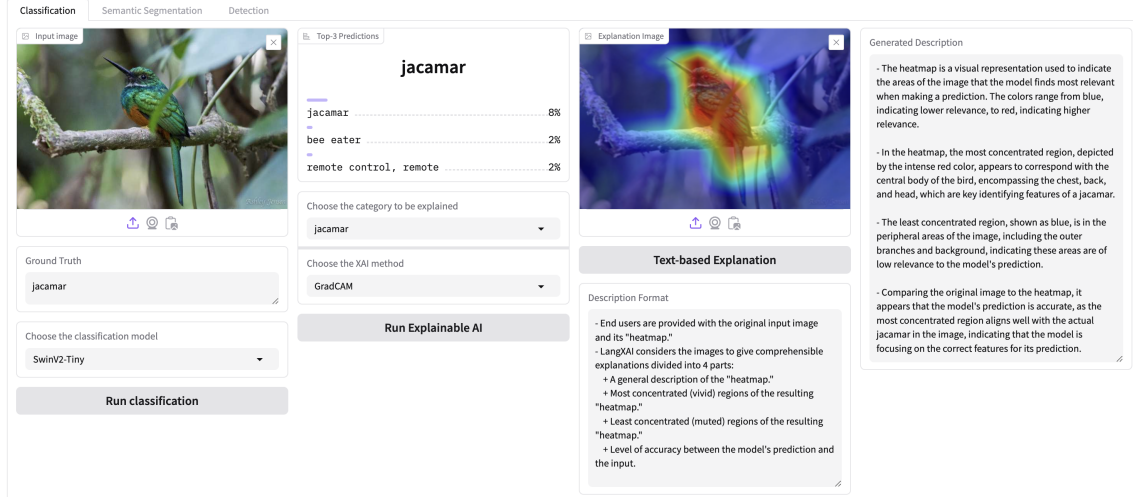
Classification Semantic Segmentation Detection

Input image

Ground Truth

jacamar

Choose the classification model

SwinV2-Tiny

Run classification

Top-3 Predictions

jacamar

jacamar 8%

bee eater 2%

remote control, remote 2%

Choose the category to be explained

jacamar

Choose the XAI method

GradCAM

Run Explainable AI

Explanation Image

Text-based Explanation

Description Format

- End users are provided with the original input image and its "heatmap."
- LangXAI considers the images to give comprehensible explanations divided into 4 parts:
+ A general description of the "heatmap."
+ Most concentrated (vivid) regions of the resulting "heatmap."
+ Least concentrated (muted) regions of the resulting "heatmap."
+ Level of accuracy between the model's prediction and the input.

Generated Description

- The heatmap is a visual representation used to indicate the areas of the image that the model finds most relevant when making a prediction. The colors range from blue, indicating lower relevance, to red, indicating higher relevance.

- In the heatmap, the most concentrated region, depicted by the intense red color, appears to correspond with the central body of the bird, encompassing the chest, back, and head, which are key identifying features of a jacamar.

- The least concentrated region, shown as blue, is in the peripheral areas of the image, including the outer branches and background, indicating these areas are of low relevance to the model's prediction.

- Comparing the original image to the heatmap, it appears that the model's prediction is accurate, as the most concentrated region aligns well with the actual jacamar in the image, indicating that the model is focusing on the correct features for its prediction.